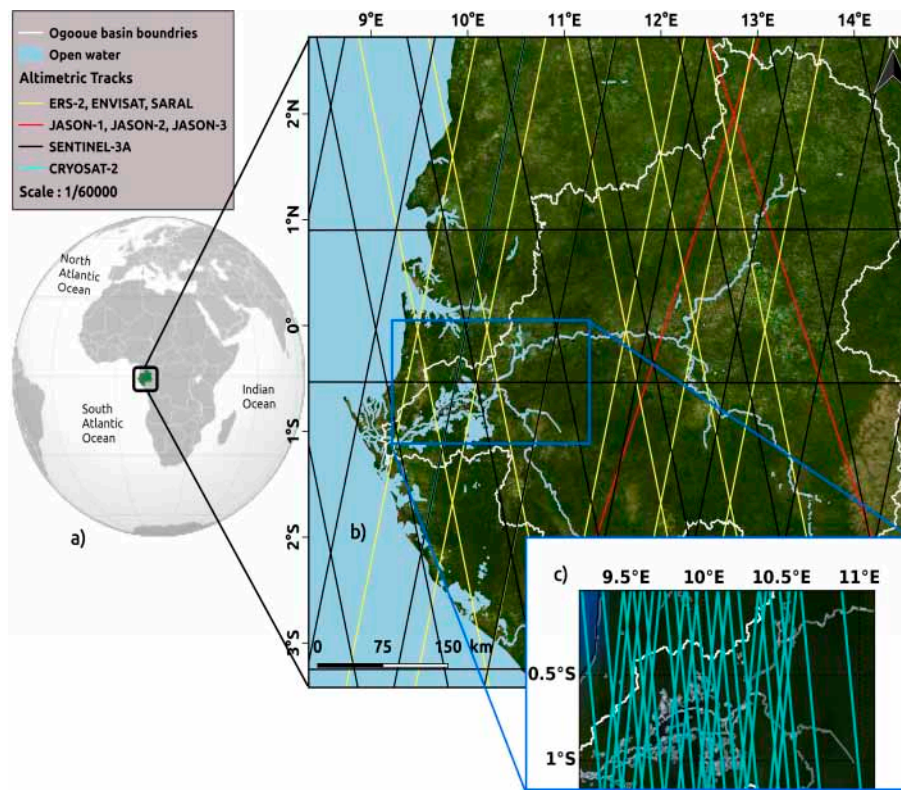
Ogooue basin boundries
Open water
Altimetric Tracks
ERS-2, ENVISAT, SARAL
JASON-1, JASON-2, JASON-3
SENTINEL-3A
CRYOSAT-2
Scale : 1/60000

North Atlantic Ocean
South Atlantic Ocean
Indian Ocean
a)

9°E 10°E 11°E 12°E 13°E 14°E
2°N
1°N
0°
1°S
2°S
3°S
b)
0 75 150 km

c)
9.5°E 10°E 10.5°E 11°E
0.5°S
1°S